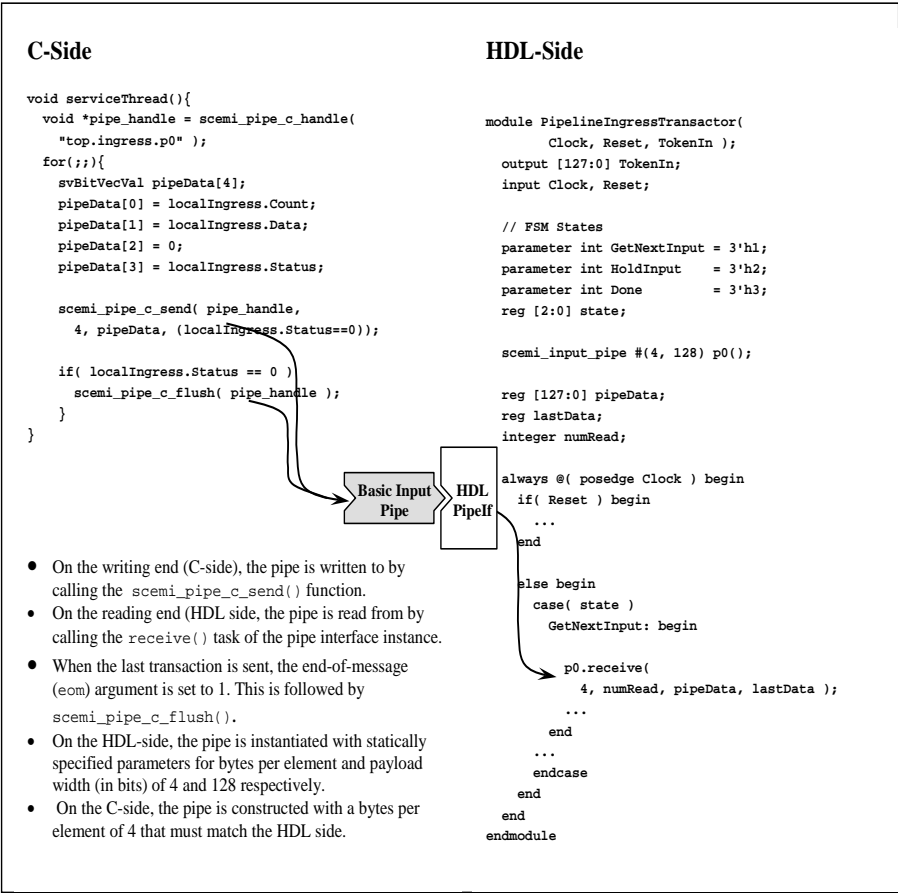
C-Side

```
void serviceThread(){
  void *pipe_handle = scemi_pipe_c_handle(
    "top.ingress.p0" );
  for(;;){
    svBitVecVal pipeData[4];
    pipeData[0] = localIngress.Count;
    pipeData[1] = localIngress.Data;
    pipeData[2] = 0;
    pipeData[3] = localIngress.Status;

    scemi_pipe_c_send( pipe_handle,
      4, pipeData, (localIngress.Status==0));

    if( localIngress.Status == 0 )
      scemi_pipe_c_flush( pipe_handle );
  }
}
```

HDL-Side

```
module PipelineIngressTransactor(
        Clock, Reset, TokenIn );
  output [127:0] TokenIn;
  input Clock, Reset;

  // FSM States
  parameter int GetNextInput = 3'h1;
  parameter int HoldInput    = 3'h2;
  parameter int Done         = 3'h3;
  reg [2:0] state;

  scemi_input_pipe #(4, 128) p0();

  reg [127:0] pipeData;
  reg lastData;
  integer numRead;

always @( posedge Clock ) begin
    if( Reset ) begin
      ...
end

    else begin
      case( state )
        GetNextInput: begin

          p0.receive(
            4, numRead, pipeData, lastData );
          ...
        end
      ...
      endcase
    end
  end
endmodule
```

Basic Input Pipe

HDL PipeIf

• On the writing end (C-side), the pipe is written to by calling the scemi_pipe_c_send() function.
• On the reading end (HDL side, the pipe is read from by calling the receive() task of the pipe interface instance.
• When the last transaction is sent, the end-of-message (eom) argument is set to 1. This is followed by scemi_pipe_c_flush().
• On the HDL-side, the pipe is instantiated with statically specified parameters for bytes per element and payload width (in bits) of 4 and 128 respectively.
• On the C-side, the pipe is constructed with a bytes per element of 4 that must match the HDL side.